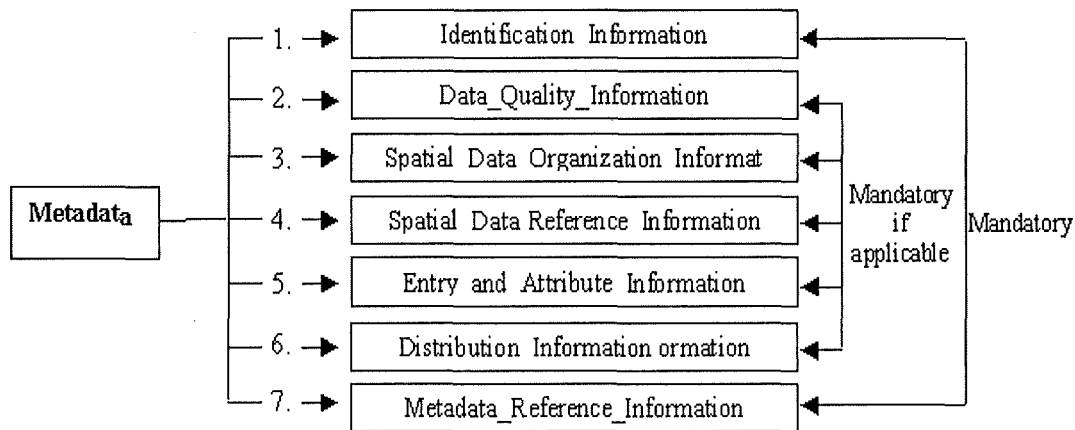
Metadata

1. Identification Information
2. Data_Quality_Information
3. Spatial Data Organization Informat
4. Spatial Data Reference Information
5. Entry and Attribute Information
6. Distribution Information ormation
7. Metadata_Reference_Information

Mandatory if applicable

Mandatory